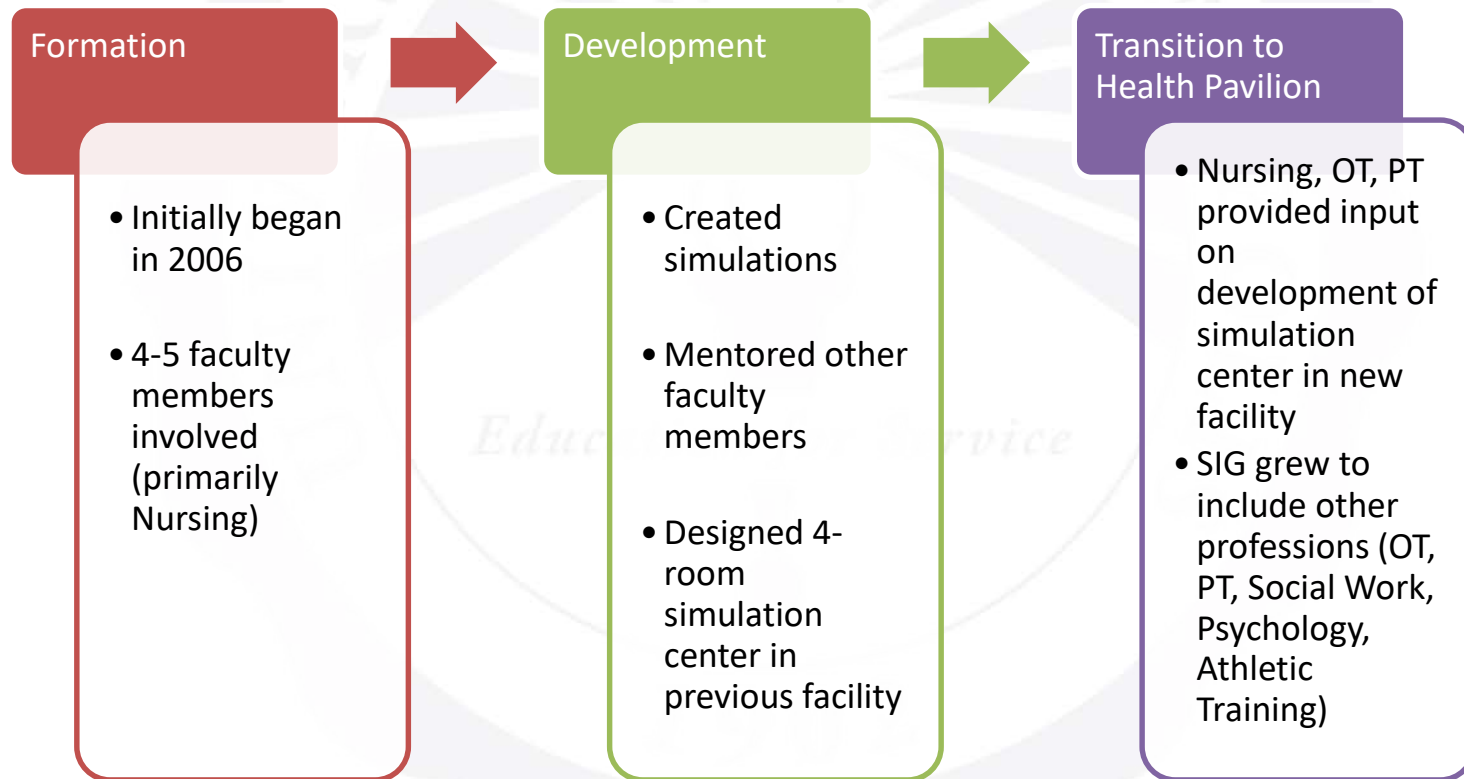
Formation

• Initially began in 2006

• 4-5 faculty members involved (primarily Nursing)

Development

• Created simulations

• Mentored other faculty members

• Designed 4-room simulation center in previous facility

Transition to Health Pavilion

• Nursing, OT, PT provided input on development of simulation center in new facility

• SIG grew to include other professions (OT, PT, Social Work, Psychology, Athletic Training)

Educ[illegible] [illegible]ervice